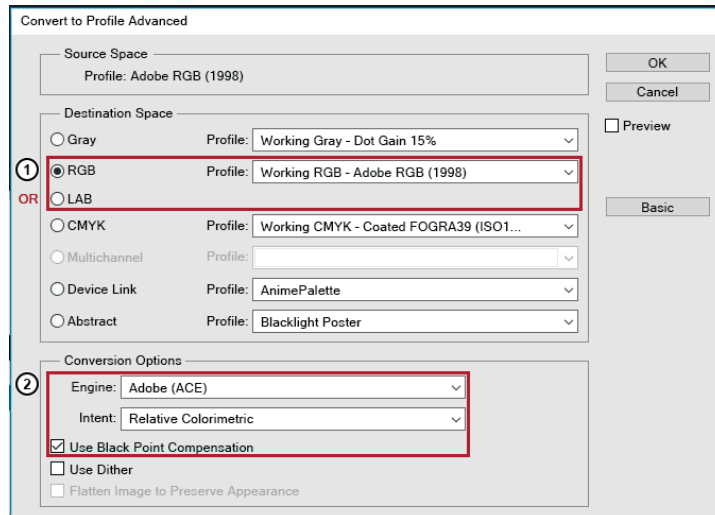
Convert to Profile Advanced

Source Space
Profile: Adobe RGB (1998)

OK
Cancel
Preview

Destination Space
Gray Profile: Working Gray - Dot Gain 15%
1
RGB Profile: Working RGB - Adobe RGB (1998)
OR
LAB
Basic
CMYK Profile: Working CMYK - Coated FOGRA39 (ISO1...
Multichannel Profile:
Device Link Profile: AnimePalette
Abstract Profile: Blacklight Poster

Conversion Options
2
Engine: Adobe (ACE)
Intent: Relative Colorimetric
Use Black Point Compensation
Use Dither
Flatten Image to Preserve Appearance